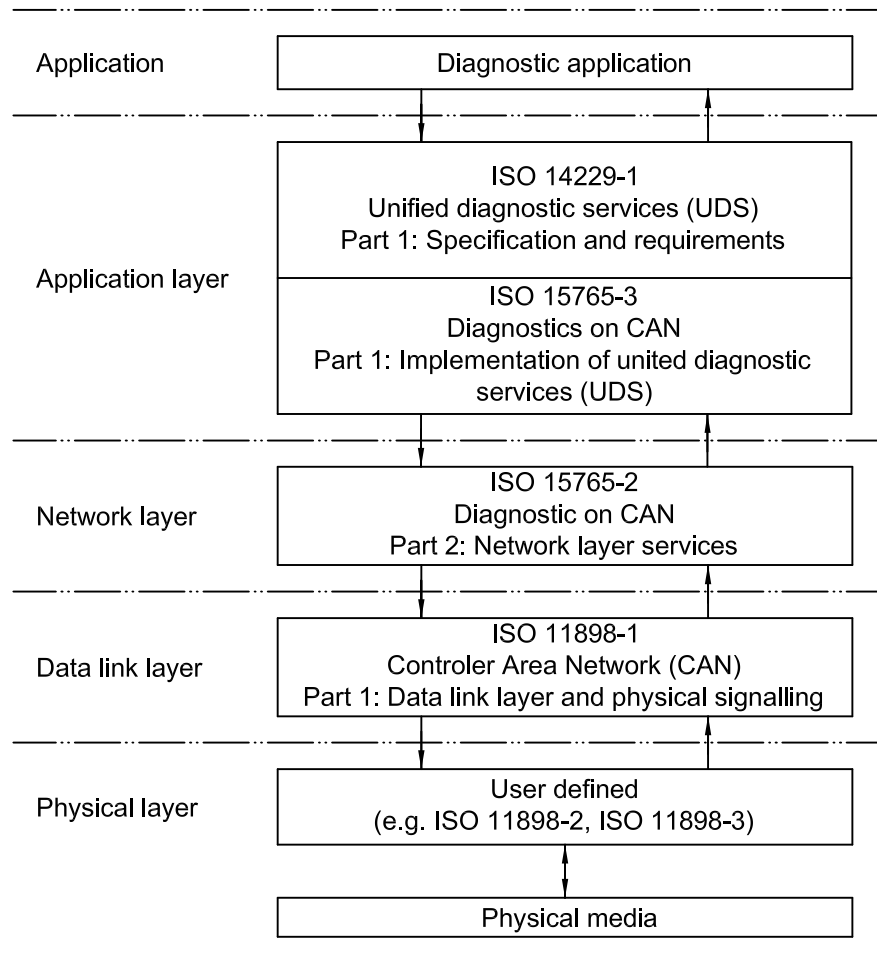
Application

Diagnostic application

Application layer

ISO 14229-1
Unified diagnostic services (UDS)
Part 1: Specification and requirements

ISO 15765-3
Diagnostics on CAN
Part 1: Implementation of united diagnostic services (UDS)

Network layer

ISO 15765-2
Diagnostic on CAN
Part 2: Network layer services

Data link layer

ISO 11898-1
Controler Area Network (CAN)
Part 1: Data link layer and physical signalling

Physical layer

User defined
(e.g. ISO 11898-2, ISO 11898-3)

Physical media